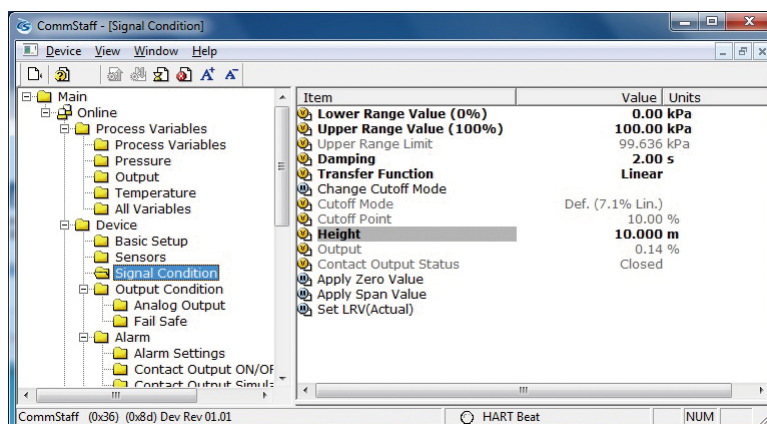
CommStaff - [Signal Condition]

Device View Window Help

Main
Online
Process Variables
Process Variables
Pressure
Output
Temperature
All Variables
Device
Basic Setup
Sensors
Signal Condition
Output Condition
Analog Output
Fail Safe
Alarm
Alarm Settings
Contact Output ON/OF
Contact Output Simula

| Item | Value | Units |
|---|---|---|
| Lower Range Value (0%) | 0.00 | kPa |
| Upper Range Value (100%) | 100.00 | kPa |
| Upper Range Limit | 99.636 | kPa |
| Damping | 2.00 | s |
| Transfer Function | Linear | |
| Change Cutoff Mode | | |
| Cutoff Mode | Def. (7.1% Lin.) | |
| Cutoff Point | 10.00 | % |
| Height | 10.000 | m |
| Output | 0.14 | % |
| Contact Output Status | Closed | |
| Apply Zero Value | | |
| Apply Span Value | | |
| Set LRV(Actual) | | |

CommStaff (0x36) (0x8d) Dev Rev 01.01 HART Beat NUM